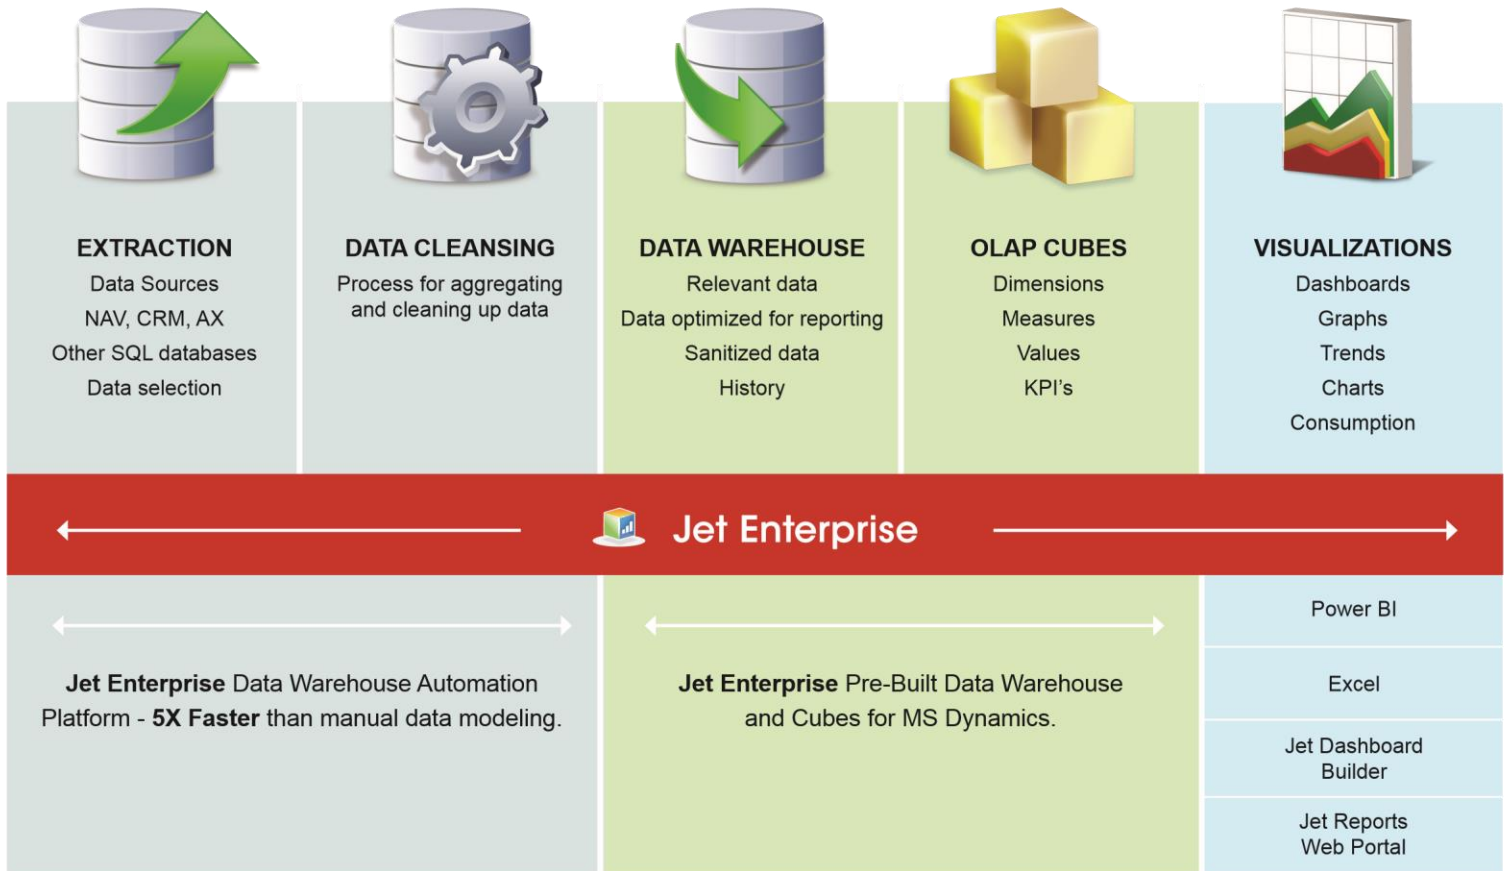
EXTRACTION
Data Sources
NAV, CRM, AX
Other SQL databases
Data selection

DATA CLEANSING
Process for aggregating and cleaning up data

DATA WAREHOUSE
Relevant data
Data optimized for reporting
Sanitized data
History

OLAP CUBES
Dimensions
Measures
Values
KPI's

VISUALIZATIONS
Dashboards
Graphs
Trends
Charts
Consumption

Jet Enterprise

**Jet Enterprise** Data Warehouse Automation Platform - **5X Faster** than manual data modeling.

**Jet Enterprise** Pre-Built Data Warehouse and Cubes for MS Dynamics.

Power BI

Excel

Jet Dashboard Builder

Jet Reports Web Portal